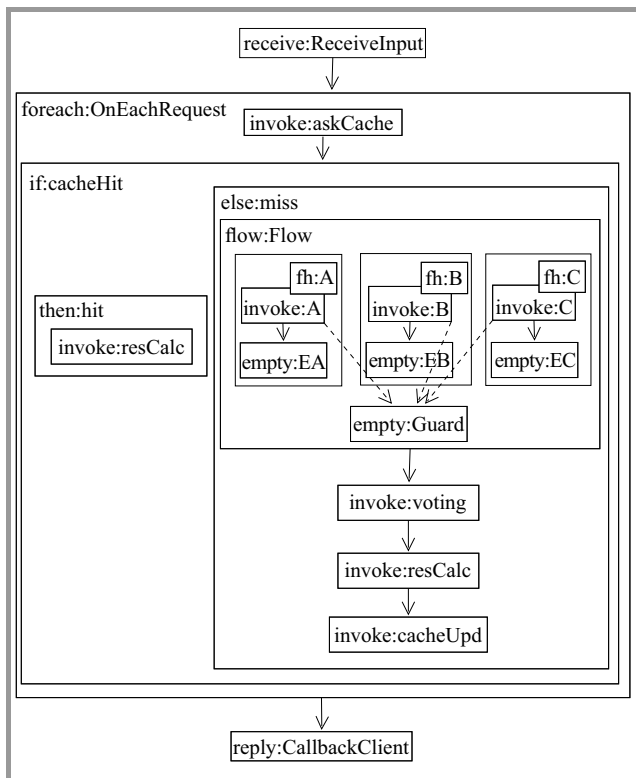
receive:ReceiveInput

foreach:OnEachRequest

invoke:askCache

if:cacheHit

else:miss

flow:Flow

fh:A

invoke:A

empty:EA

fh:B

invoke:B

empty:EB

fh:C

invoke:C

empty:EC

empty:Guard

then:hit

invoke:resCalc

invoke:voting

invoke:resCalc

invoke:cacheUpd

reply:CallbackClient